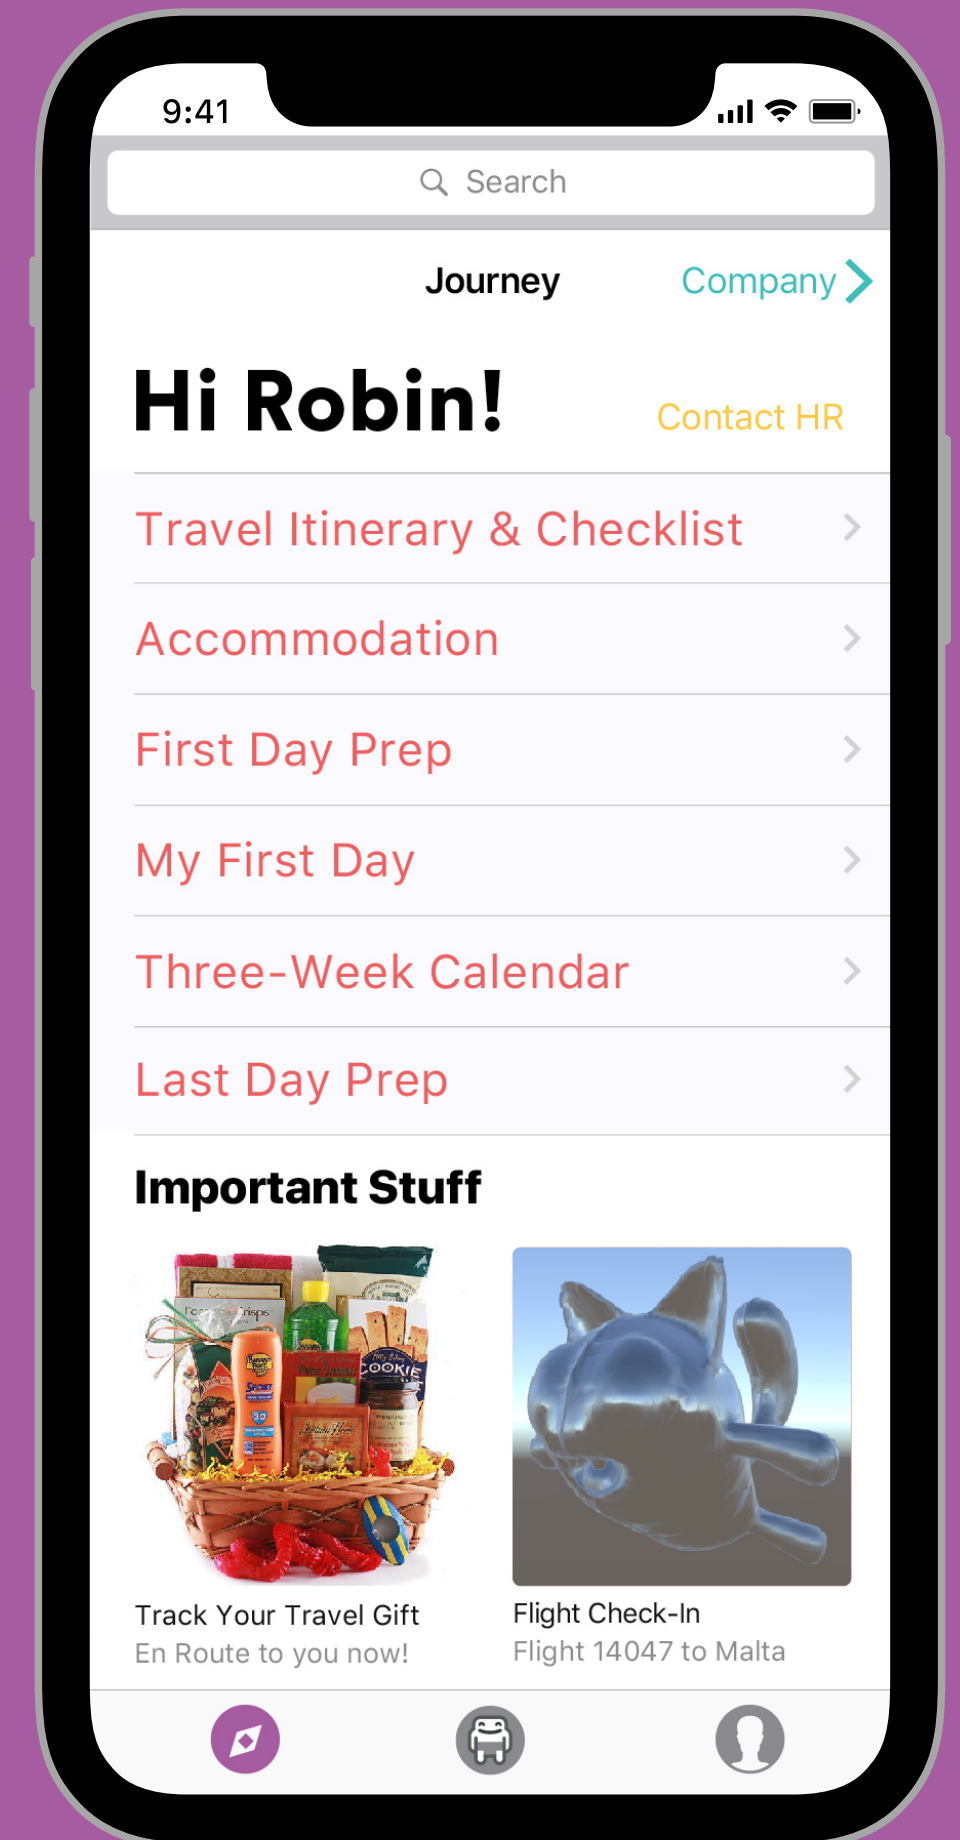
9:41

Search

Journey

Company

Hi Robin!

Contact HR

Travel Itinerary & Checklist

Accommodation

First Day Prep

My First Day

Three-Week Calendar

Last Day Prep

Important Stuff

COOKIE

Track Your Travel Gift
En Route to you now!

Flight Check-In
Flight 14047 to Malta